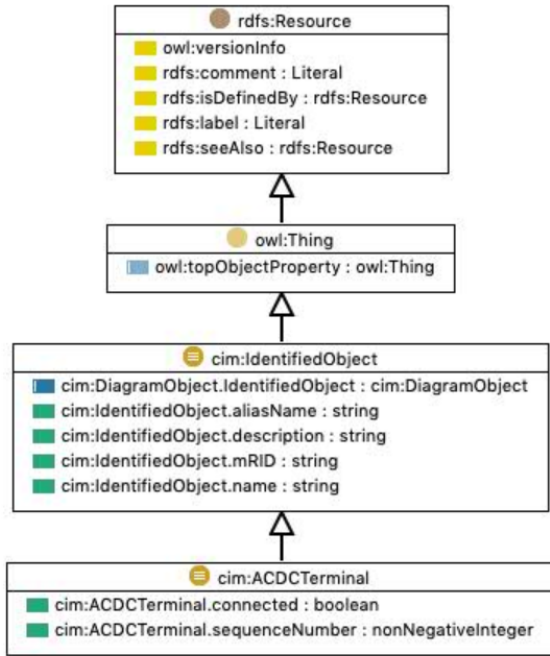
rdfs:Resource
owl:versionInfo
rdfs:comment : Literal
rdfs:isDefinedBy : rdfs:Resource
rdfs:label : Literal
rdfs:seeAlso : rdfs:Resource

owl:Thing
owl:topObjectProperty : owl:Thing

cim:IdentifiedObject
cim:DiagramObject.IdentifiedObject : cim:DiagramObject
cim:IdentifiedObject.aliasName : string
cim:IdentifiedObject.description : string
cim:IdentifiedObject.mRID : string
cim:IdentifiedObject.name : string

cim:ACDCTerminal
cim:ACDCTerminal.connected : boolean
cim:ACDCTerminal.sequenceNumber : nonNegativeInteger